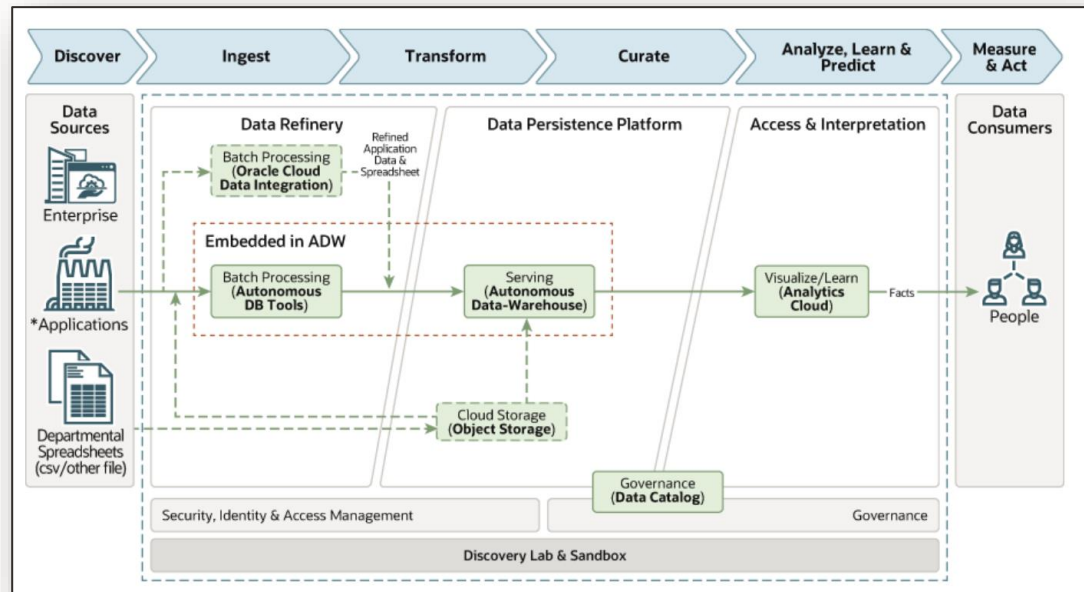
Discover

Ingest

Transform

Curate

Analyze, Learn & Predict

Measure & Act

Data Sources

Enterprise

*Applications

Departmental Spreadsheets (csv/other file)

Data Refinery

Batch Processing (Oracle Cloud Data Integration)

Refined Application Data & Spreadsheet

Embedded in ADW

Batch Processing (Autonomous DB Tools)

Data Persistence Platform

Serving (Autonomous Data-Warehouse)

Cloud Storage (Object Storage)

Access & Interpretation

Visualize/Learn (Analytics Cloud)

Facts

Data Consumers

People

Governance (Data Catalog)

Security, Identity & Access Management

Governance

Discovery Lab & Sandbox